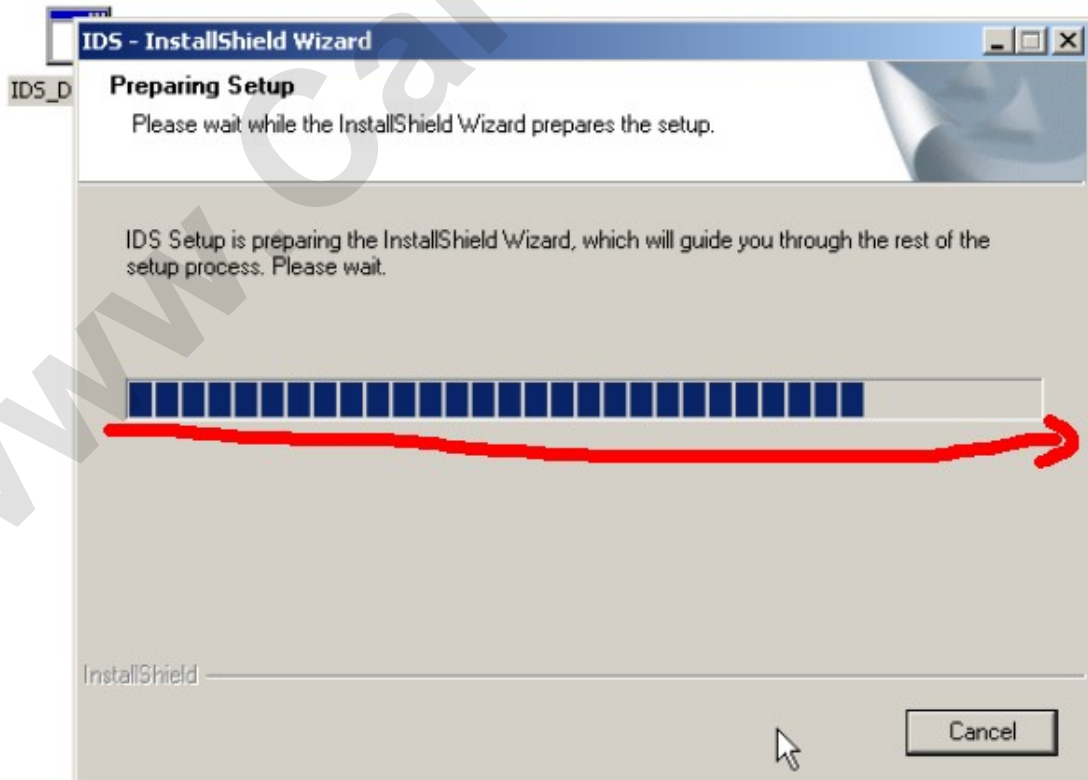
IDS_D

IDS - InstallShield Wizard

Preparing Setup

Please wait while the InstallShield Wizard prepares the setup.

IDS Setup is preparing the InstallShield Wizard, which will guide you through the rest of the setup process. Please wait.

InstallShield

Cancel

www.Ca